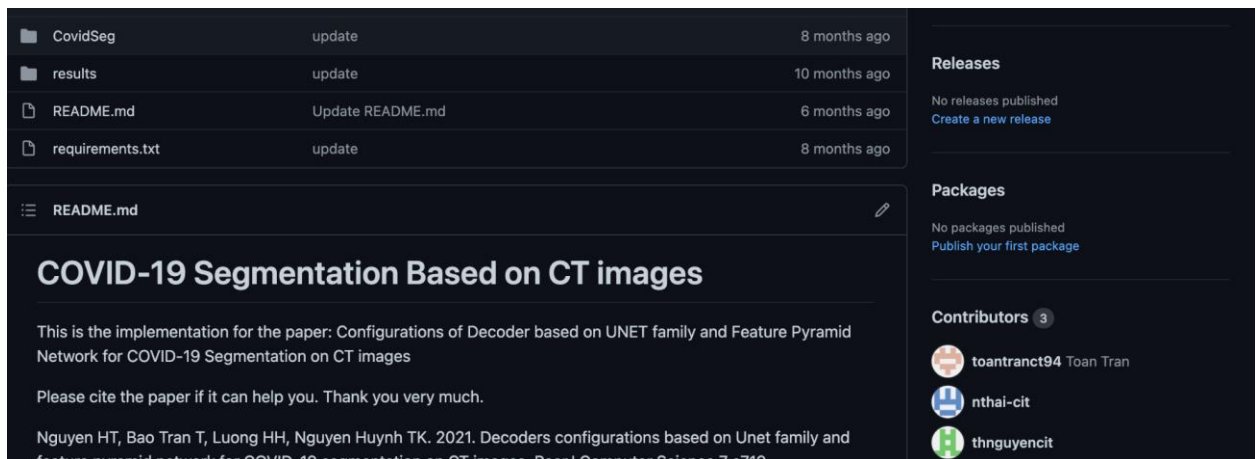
| | | |
|---|---|---|
| CovidSeg | update | 8 months ago |
| results | update | 10 months ago |
| README.md | Update README.md | 6 months ago |
| requirements.txt | update | 8 months ago |

README.md

COVID-19 Segmentation Based on CT images

This is the implementation for the paper: Configurations of Decoder based on UNET family and Feature Pyramid Network for COVID-19 Segmentation on CT images

Please cite the paper if it can help you. Thank you very much.

Nguyen HT, Bao Tran T, Luong HH, Nguyen Huynh TK. 2021. Decoders configurations based on Unet family and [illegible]

Releases

No releases published
Create a new release

Packages

No packages published
Publish your first package

Contributors 3

toantranct94 Toan Tran

nthai-cit

thnguyencit